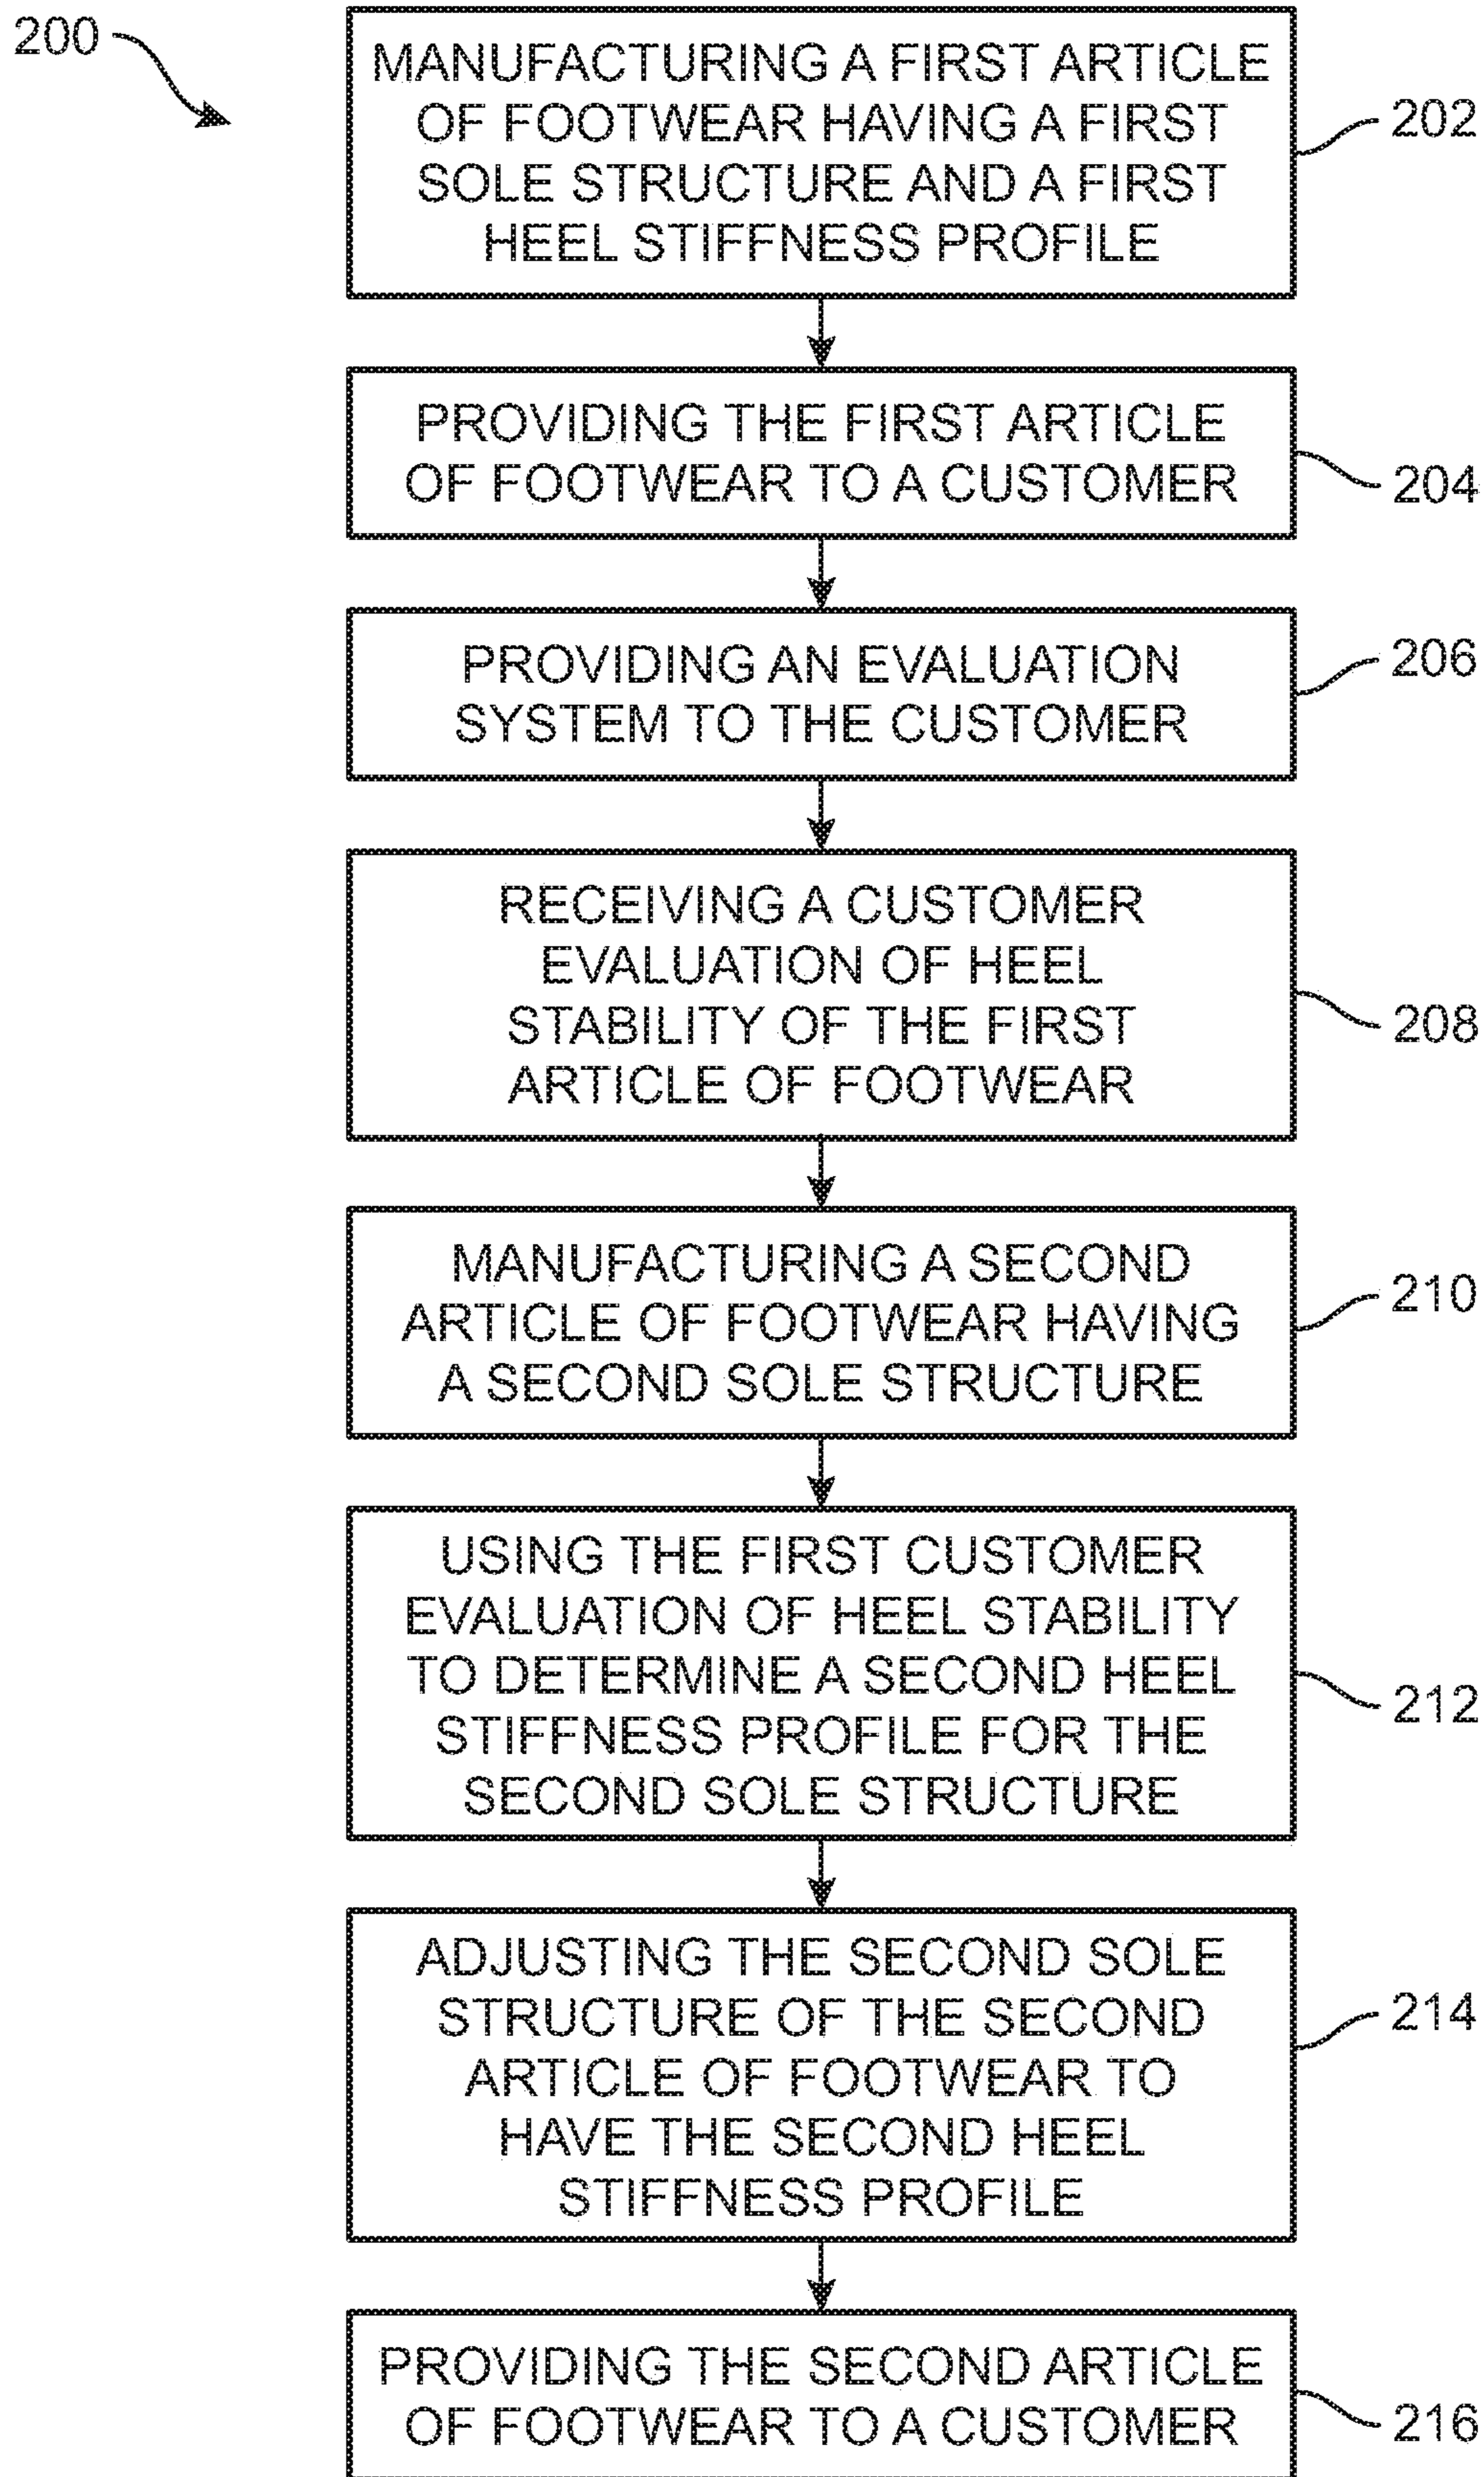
200

MANUFACTURING A FIRST ARTICLE OF FOOTWEAR HAVING A FIRST SOLE STRUCTURE AND A FIRST HEEL STIFFNESS PROFILE

202

PROVIDING THE FIRST ARTICLE OF FOOTWEAR TO A CUSTOMER

204

PROVIDING AN EVALUATION SYSTEM TO THE CUSTOMER

206

RECEIVING A CUSTOMER EVALUATION OF HEEL STABILITY OF THE FIRST ARTICLE OF FOOTWEAR

208

MANUFACTURING A SECOND ARTICLE OF FOOTWEAR HAVING A SECOND SOLE STRUCTURE

210

USING THE FIRST CUSTOMER EVALUATION OF HEEL STABILITY TO DETERMINE A SECOND HEEL STIFFNESS PROFILE FOR THE SECOND SOLE STRUCTURE

212

ADJUSTING THE SECOND SOLE STRUCTURE OF THE SECOND ARTICLE OF FOOTWEAR TO HAVE THE SECOND HEEL STIFFNESS PROFILE

214

PROVIDING THE SECOND ARTICLE OF FOOTWEAR TO A CUSTOMER

216